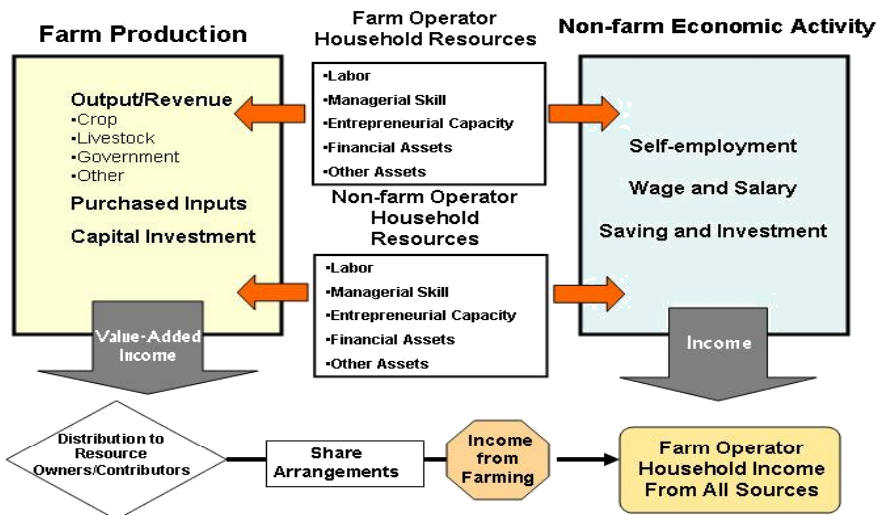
Farm Production

Output/Revenue
•Crop
•Livestock
•Government
•Other

Purchased Inputs

Capital Investment

Value-Added Income

Farm Operator Household Resources

•Labor
•Managerial Skill
•Entrepreneurial Capacity
•Financial Assets
•Other Assets

Non-farm Operator Household Resources

•Labor
•Managerial Skill
•Entrepreneurial Capacity
•Financial Assets
•Other Assets

Non-farm Economic Activity

Self-employment

Wage and Salary

Saving and Investment

Income

Distribution to Resource Owners/Contributors

Share Arrangements

Income from Farming

Farm Operator Household Income From All Sources